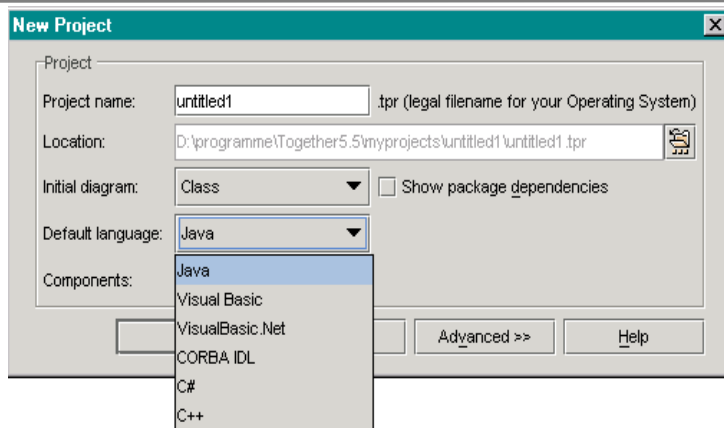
New Project

Project

Project name: untitled1 .tpr (legal filename for your Operating System)

Location: D:\programme\Together5.5\myprojects\untitled1\untitled1.tpr

Initial diagram: Class

Show package dependencies

Default language: Java

Components:

Java
Visual Basic
VisualBasic.Net
CORBA IDL
C#
C++

Advanced >>

Help